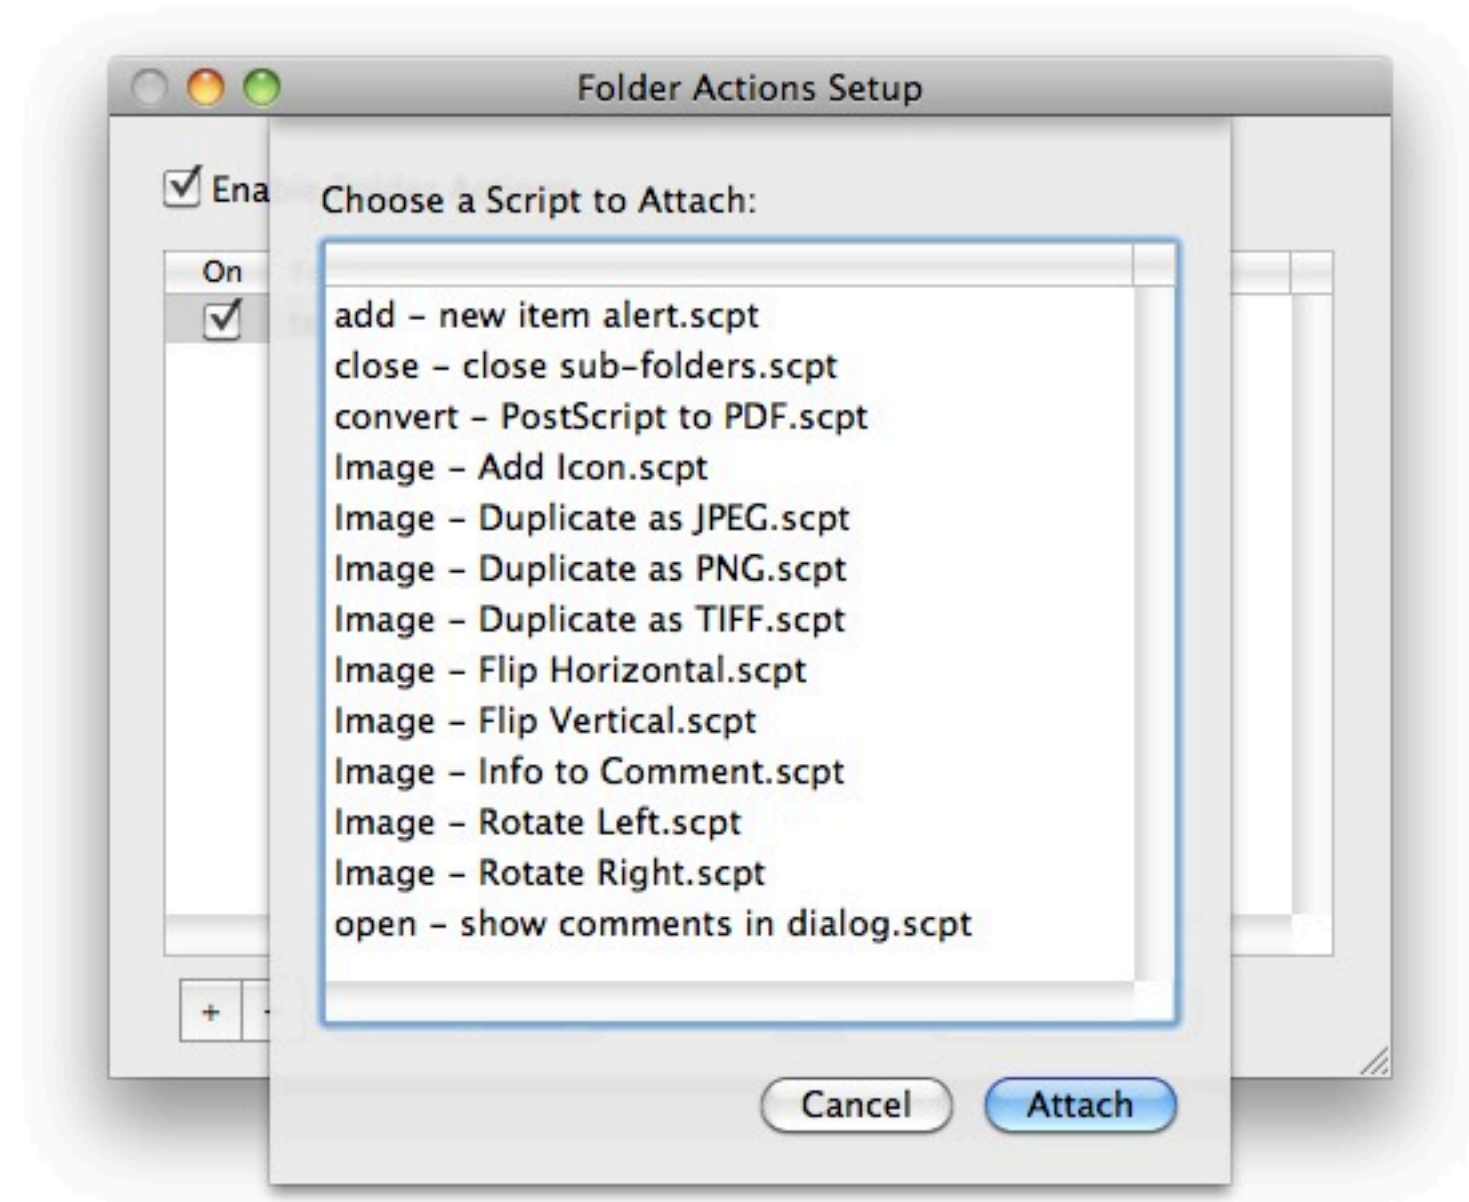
Folder Actions Setup

Ena

On

+

Choose a Script to Attach:

add – new item alert.scpt
close – close sub-folders.scpt
convert – PostScript to PDF.scpt
Image – Add Icon.scpt
Image – Duplicate as JPEG.scpt
Image – Duplicate as PNG.scpt
Image – Duplicate as TIFF.scpt
Image – Flip Horizontal.scpt
Image – Flip Vertical.scpt
Image – Info to Comment.scpt
Image – Rotate Left.scpt
Image – Rotate Right.scpt
open – show comments in dialog.scpt

Cancel
Attach